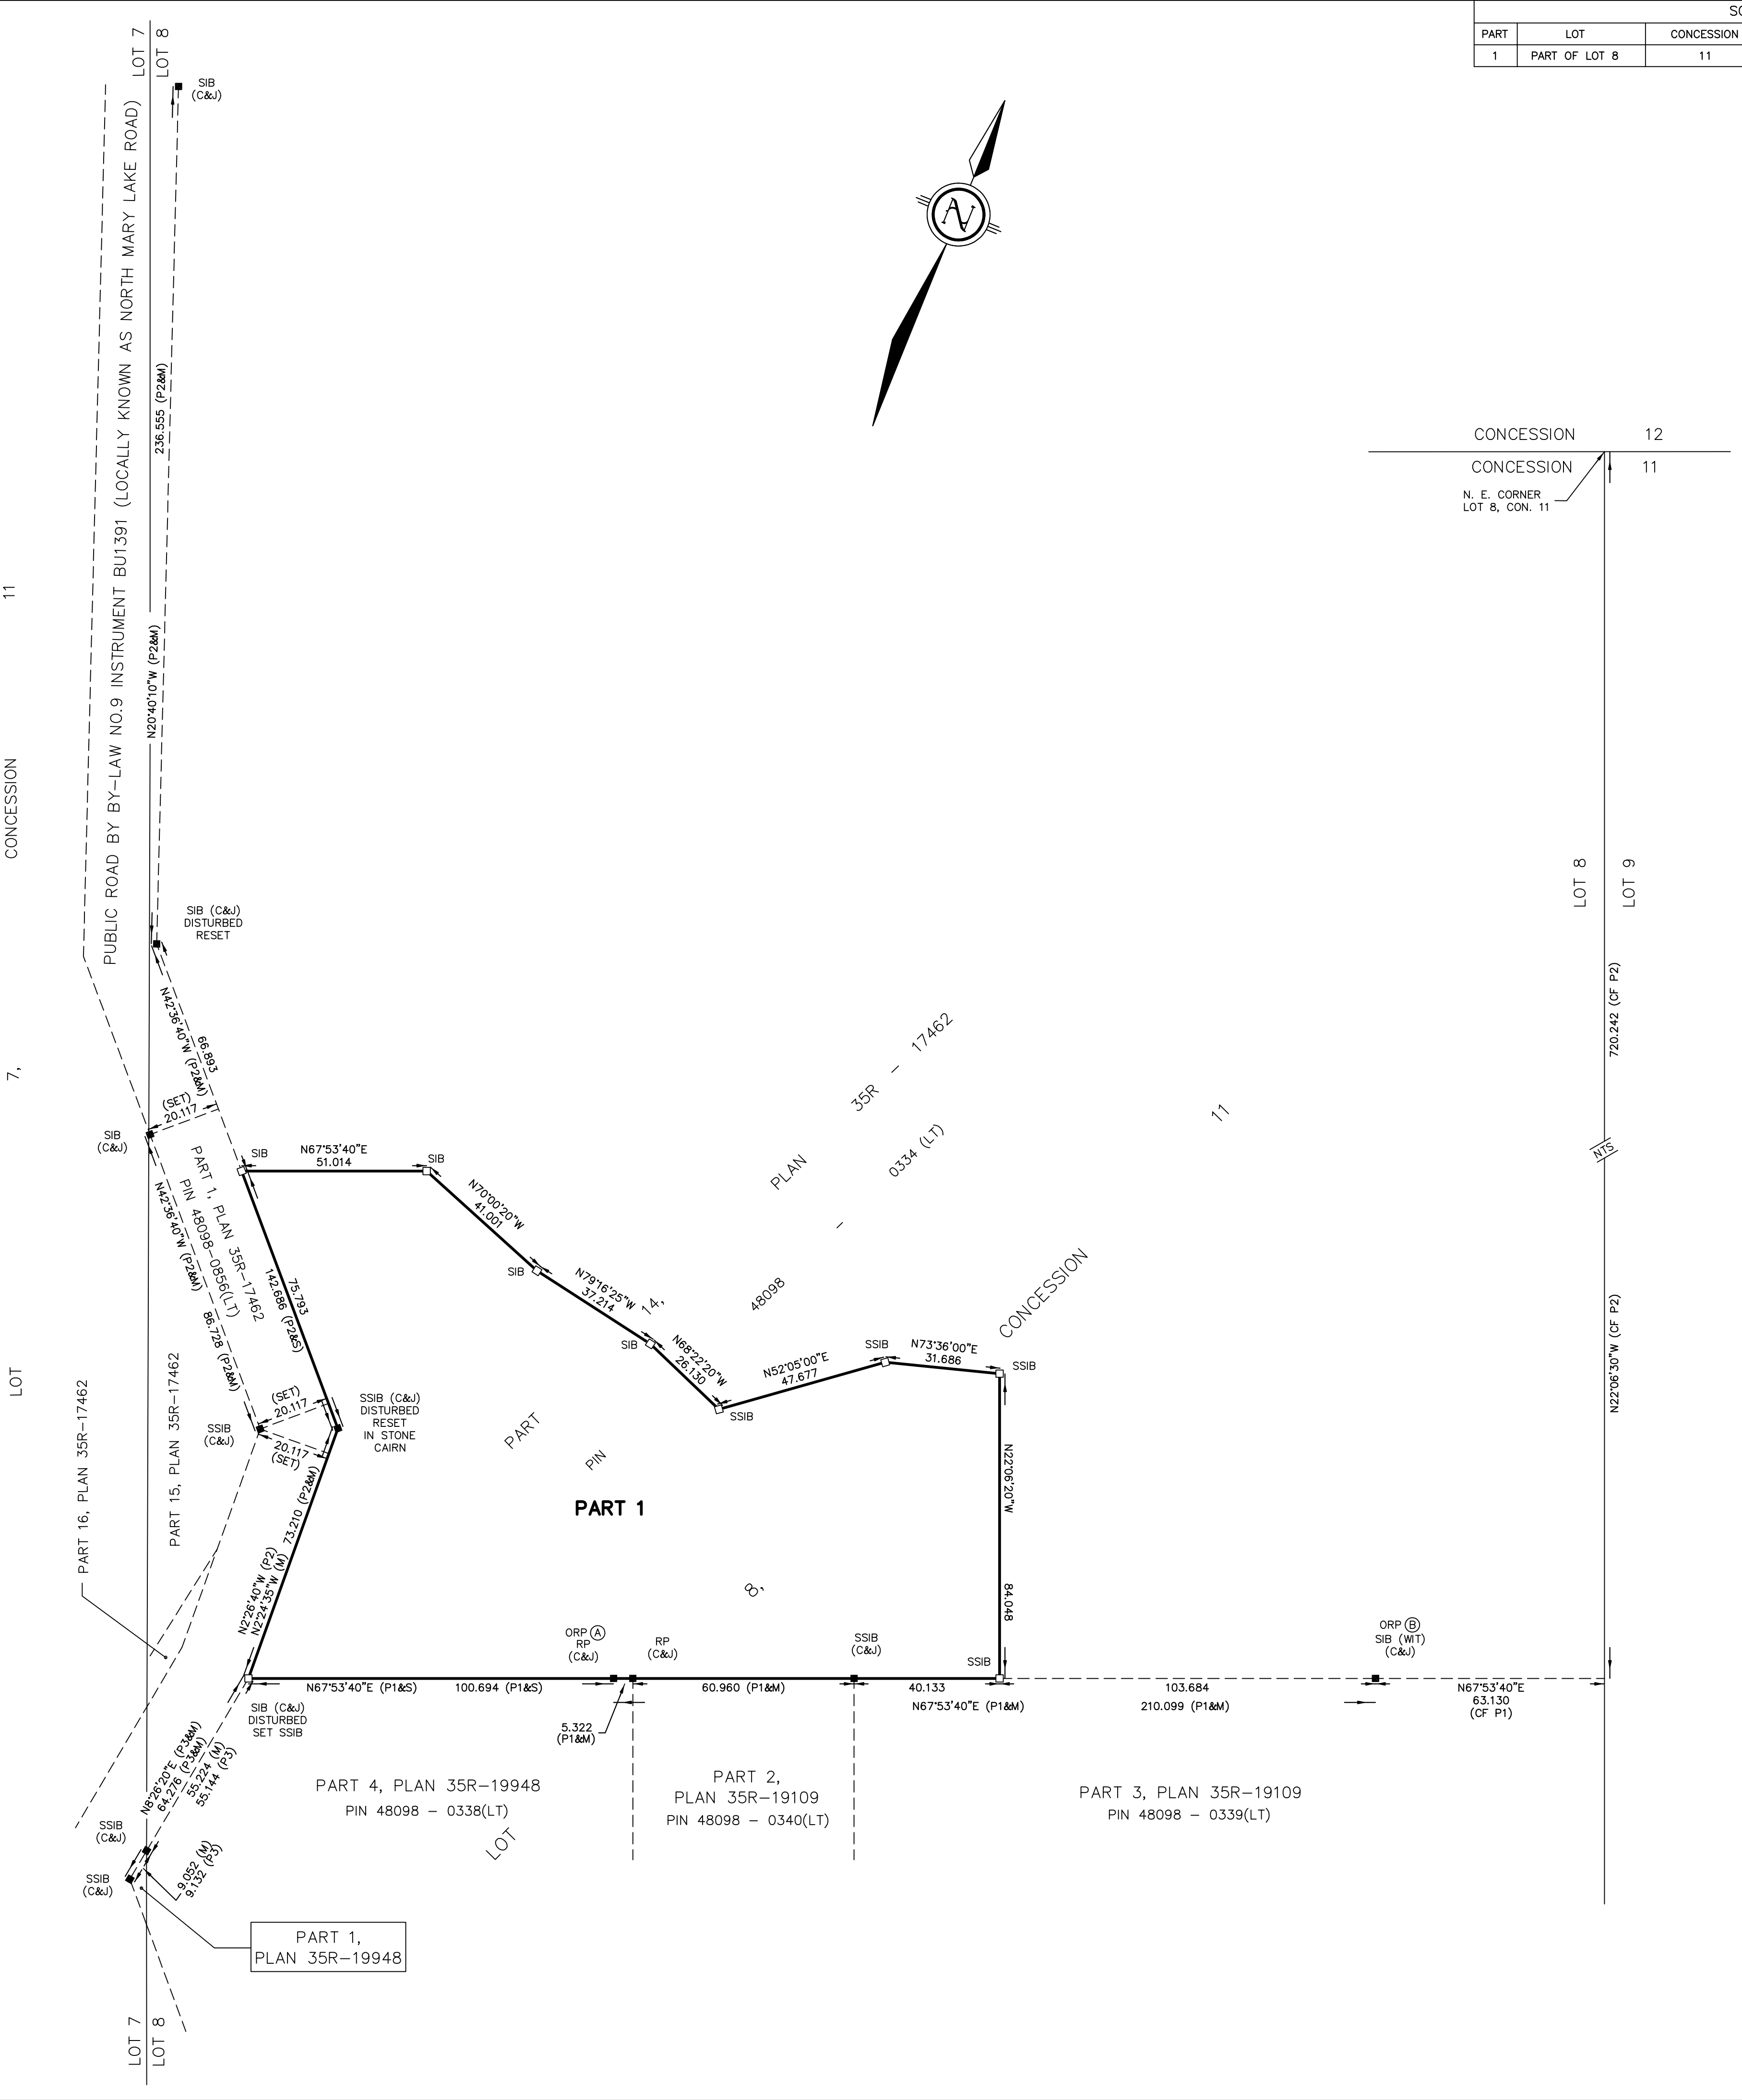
| PART | LOT | CONCESSION |
|---|---|---|
| 1 | PART OF LOT 8 | 11 |

SC

LOT 7 LOT 8

SIB (C&J)

PUBLIC ROAD BY BY-LAW NO.9 INSTRUMENT BU1391 (LOCALLY KNOWN AS NORTH MARY LAKE ROAD)

236.555 (P2&M)

N20°40'10"W (P2&M)

LOT 7, CONCESSION 11

CONCESSION 12
CONCESSION 11

N. E. CORNER LOT 8, CON. 11

LOT 8 LOT 9

720.242 (CF P2)

NTS

N22°06'30"W (CF P2)

SIB (C&J) DISTURBED RESET

N42°36'40"W (P2&M) 66.893

(SET) 20.117

SIB (C&J)

PART 1, PLAN 35R-17462 PIN 48098-0856(LT)

N42°36'40"W (P2&M) 86.728 (P2&M)

SIB N67°53'40"E 51.014 SIB

N70°00'20"W 41.001

SIB

N79°16'25"W 37.214

SIB

N68°22'20"W 26.130

SSIB

N52°05'00"E 47.677

SSIB N73°36'00"E 31.686 SSIB

PART LOT 8, CONCESSION 11
PLAN 35R - 17462
PIN 48098 - 0334 (LT)

75.793
142.686 (P2&S)

(SET) 20.117

SSIB (C&J)

SSIB (C&J) DISTURBED RESET IN STONE CAIRN

20.117 (SET)

PART 16, PLAN 35R-17462

PART 15, PLAN 35R-17462

PART 1

N22°06'20"W

84.048

73.210 (P2&M)
N2°26'40"W (P2)
N2°24'35"W (M)

ORP Ⓐ RP (C&J)

RP (C&J)

SSIB (C&J)

SSIB

ORP Ⓑ SIB (WIT) (C&J)

N67°53'40"E (P1&S) 100.694 (P1&S)

60.960 (P1&M)

40.133 N67°53'40"E (P1&M)

103.684 210.099 (P1&M)

N67°53'40"E 63.130 (CF P1)

SIB (C&J) DISTURBED SET SSIB

5.322 (P1&M)

N8°26'20"E (P3&M)
64.276 (P3&M)
55.224 (M)
55.144 (P3)

PART 4, PLAN 35R-19948
PIN 48098 - 0338(LT)

PART 2, PLAN 35R-19109
PIN 48098 - 0340(LT)

PART 3, PLAN 35R-19109
PIN 48098 - 0339(LT)

SSIB (C&J)

SSIB (C&J)

9.052 (M)
9.132 (P3)

PART 1, PLAN 35R-19948

LOT 7 LOT 8